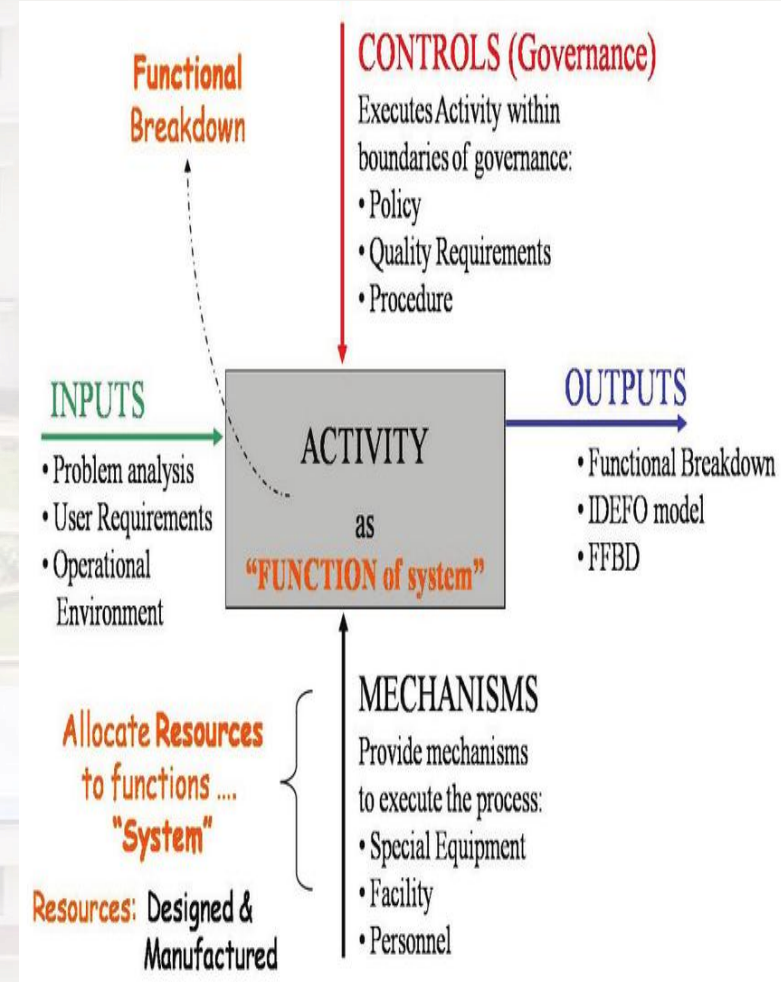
Functional Breakdown

CONTROLS (Governance)

Executes Activity within boundaries of governance:
• Policy
• Quality Requirements
• Procedure

INPUTS
• Problem analysis
• User Requirements
• Operational Environment

ACTIVITY
as
"FUNCTION of system"

OUTPUTS
• Functional Breakdown
• IDEFO model
• FFBD

MECHANISMS
Provide mechanisms to execute the process:
• Special Equipment
• Facility
• Personnel

Allocate Resources to functions ....
"System"

Resources: Designed & Manufactured